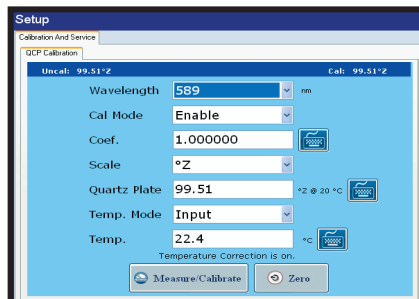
Setup

Calibration And Service

QCP Calibration

Uncal: 99.51°Z

Cal: 99.51°Z

Wavelength 589 nm

Cal Mode Enable

Coef. 1.000000

Scale °Z

Quartz Plate 99.51 °Z @ 20 °C

Temp. Mode Input

Temp. 22.4 °C

Temperature Correction is on.

Measure/Calibrate

Zero